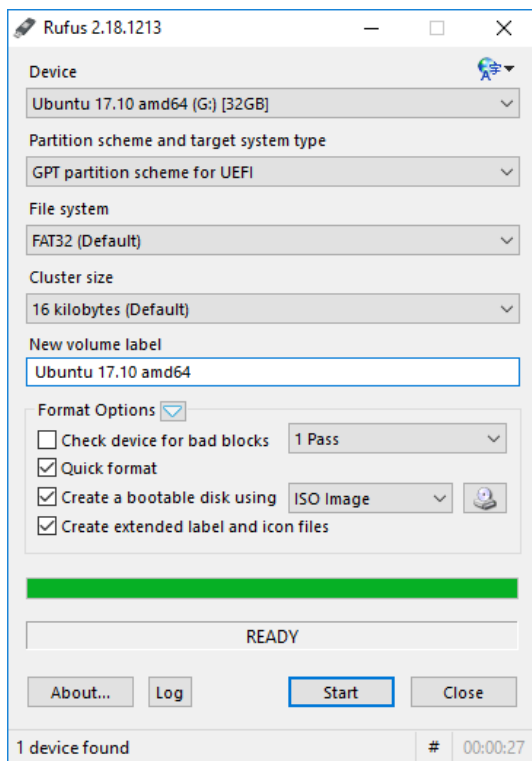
Rufus 2.18.1213

Device

Ubuntu 17.10 amd64 (G:) [32GB]

Partition scheme and target system type

GPT partition scheme for UEFI

File system

FAT32 (Default)

Cluster size

16 kilobytes (Default)

New volume label

Ubuntu 17.10 amd64

Format Options

Check device for bad blocks

1 Pass

Quick format

Create a bootable disk using

ISO Image

Create extended label and icon files

READY

About...

Log

Start

Close

1 device found

#

00:00:27